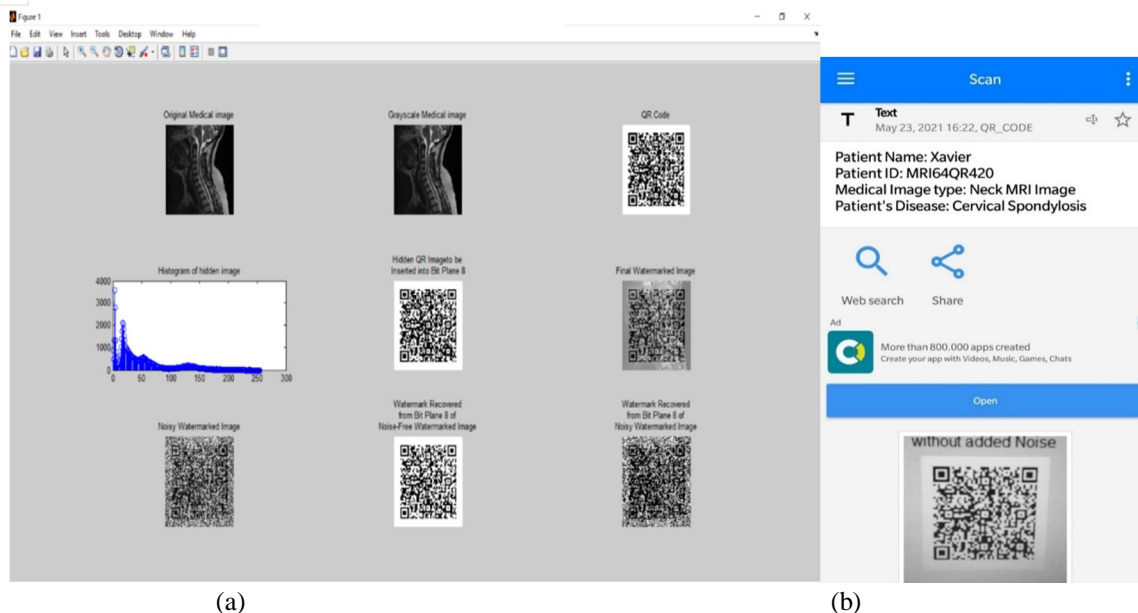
Figure 1
File Edit View Insert Tools Desktop Window Help

Original Medical image

Grayscale Medical image

QR Code

Histogram of hidden image
4000
3000
2000
1000
0
0 50 100 150 200 250 300

Hidden QR Imageto be Inserted into Bit Plane 8

Final Watermarked Image

Noisy Watermarked Image

Watermark Recovered from Bit Plane 8 of Noise-Free Watermarked Image

Watermark Recovered from Bit Plane 8 of Noisy Watermarked Image

(a)

Scan

T Text
May 23, 2021 16:22, QR_CODE

Patient Name: Xavier
Patient ID: MRI64QR420
Medical Image type: Neck MRI Image
Patient's Disease: Cervical Spondylosis

Web search Share

Ad
More than 800.000 apps created
Create your app with Videos, Music, Games, Chats

Open

without added Noise

(b)